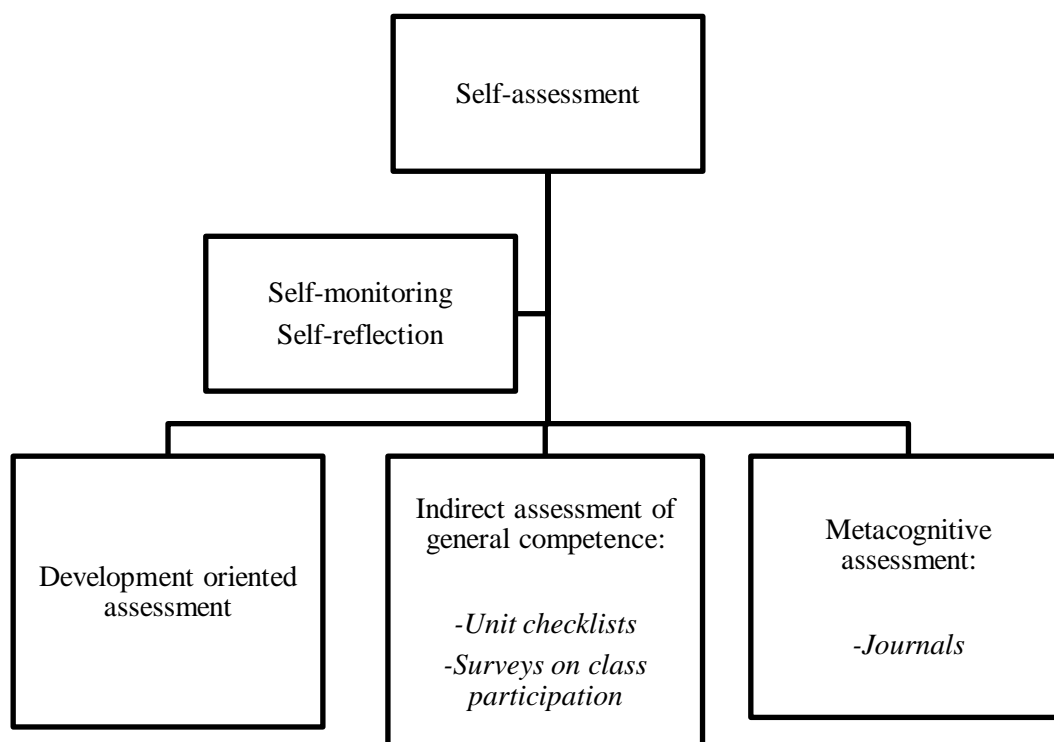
Self-assessment

Self-monitoring
Self-reflection

Development oriented assessment

Indirect assessment of general competence:

*-Unit checklists*
*-Surveys on class participation*

Metacognitive assessment:

*-Journals*